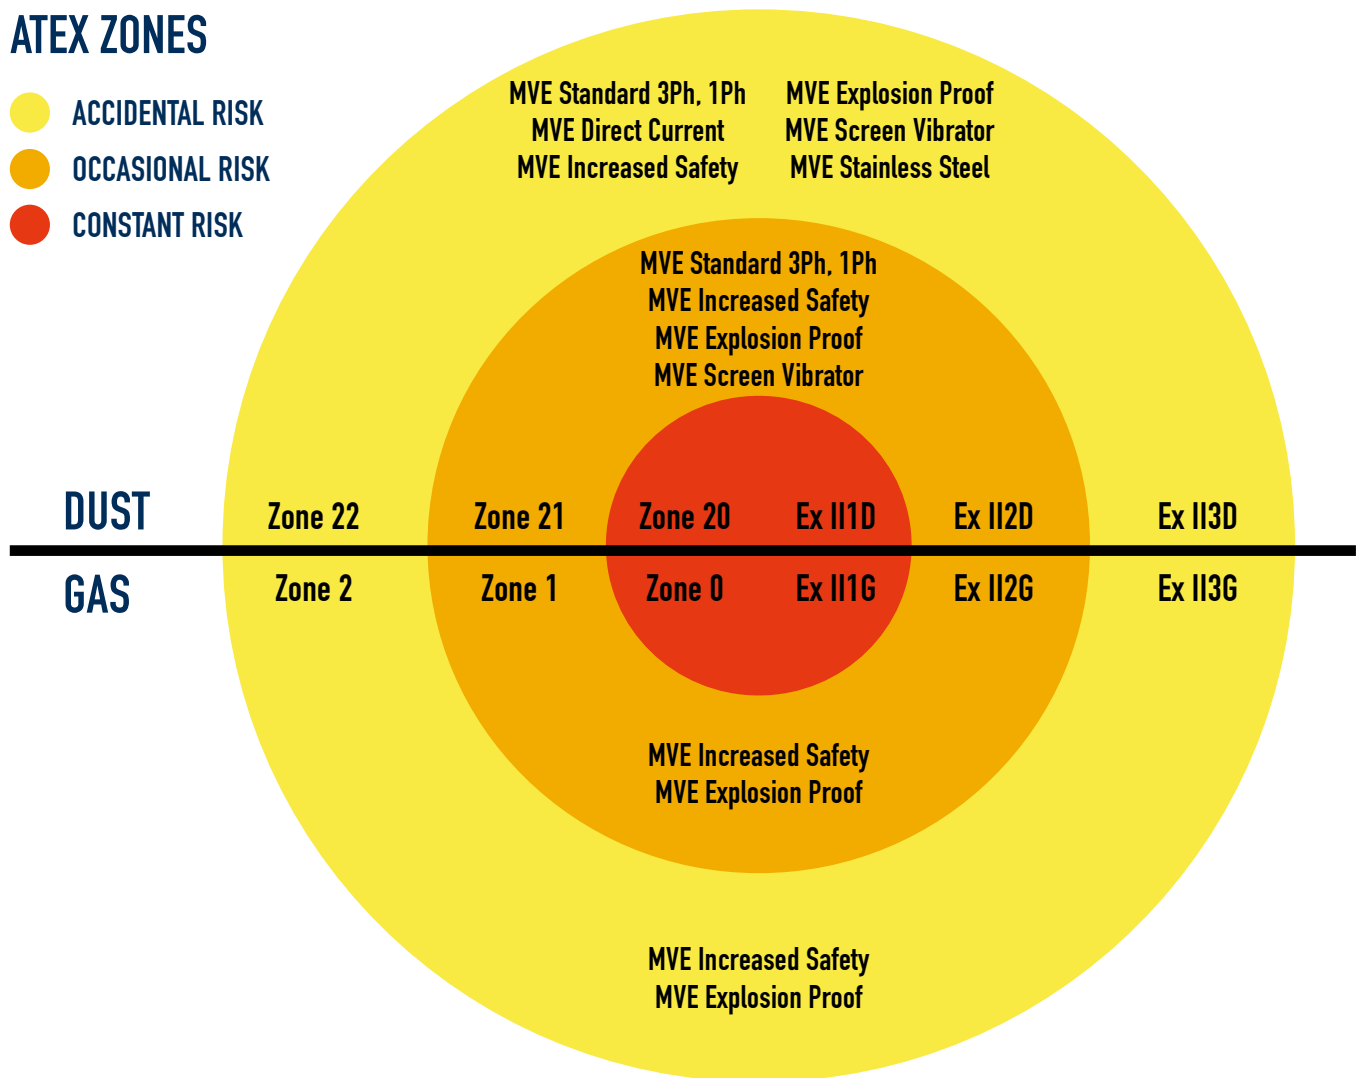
ATEX ZONES

ACCIDENTAL RISK
OCCASIONAL RISK
CONSTANT RISK

MVE Standard 3Ph, 1Ph
MVE Direct Current
MVE Increased Safety

MVE Explosion Proof
MVE Screen Vibrator
MVE Stainless Steel

MVE Standard 3Ph, 1Ph
MVE Increased Safety
MVE Explosion Proof
MVE Screen Vibrator

DUST Zone 22 Zone 21 Zone 20 Ex II1D Ex II2D Ex II3D

GAS Zone 2 Zone 1 Zone 0 Ex II1G Ex II2G Ex II3G

MVE Increased Safety
MVE Explosion Proof

MVE Increased Safety
MVE Explosion Proof